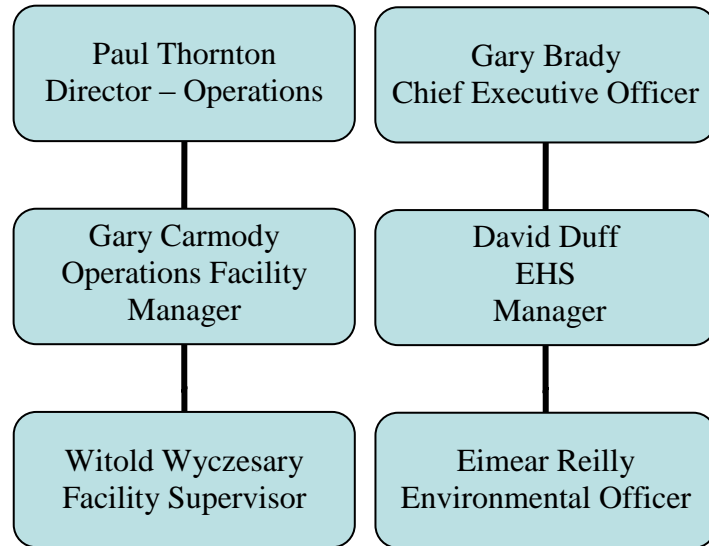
Paul Thornton
Director – Operations

Gary Carmody
Operations Facility Manager

Witold Wyczesary
Facility Supervisor

Gary Brady
Chief Executive Officer

David Duff
EHS
Manager

Eimear Reilly
Environmental Officer